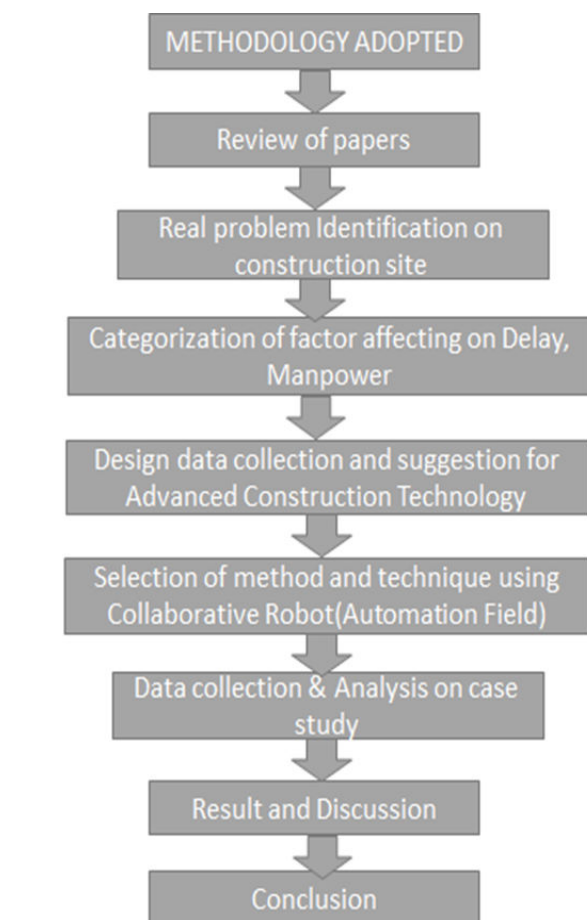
METHODOLOGY ADOPTED

Review of papers

Real problem Identification on construction site

Categorization of factor affecting on Delay, Manpower

Design data collection and suggestion for Advanced Construction Technology

Selection of method and technique using Collaborative Robot(Automation Field)

Data collection & Analysis on case study

Result and Discussion

Conclusion